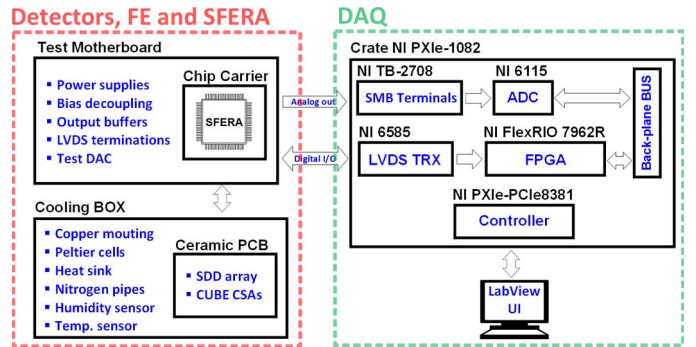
Detectors, FE and SFERA

Test Motherboard

Power supplies
Bias decoupling
Output buffers
LVDS terminations
Test DAC

Chip Carrier

SFERA

Cooling BOX

Copper mouting
Peltier cells
Heat sink
Nitrogen pipes
Humidity sensor
Temp. sensor

Ceramic PCB

SDD array
CUBE CSAs

Analog out

Digital I/O

DAQ

Crate NI PXIe-1082

NI TB-2708

SMB Terminals

NI 6115

ADC

NI 6585

LVDS TRX

NI FlexRIO 7962R

FPGA

Back-plane BUS

NI PXIe-PCIe8381

Controller

LabView
UI